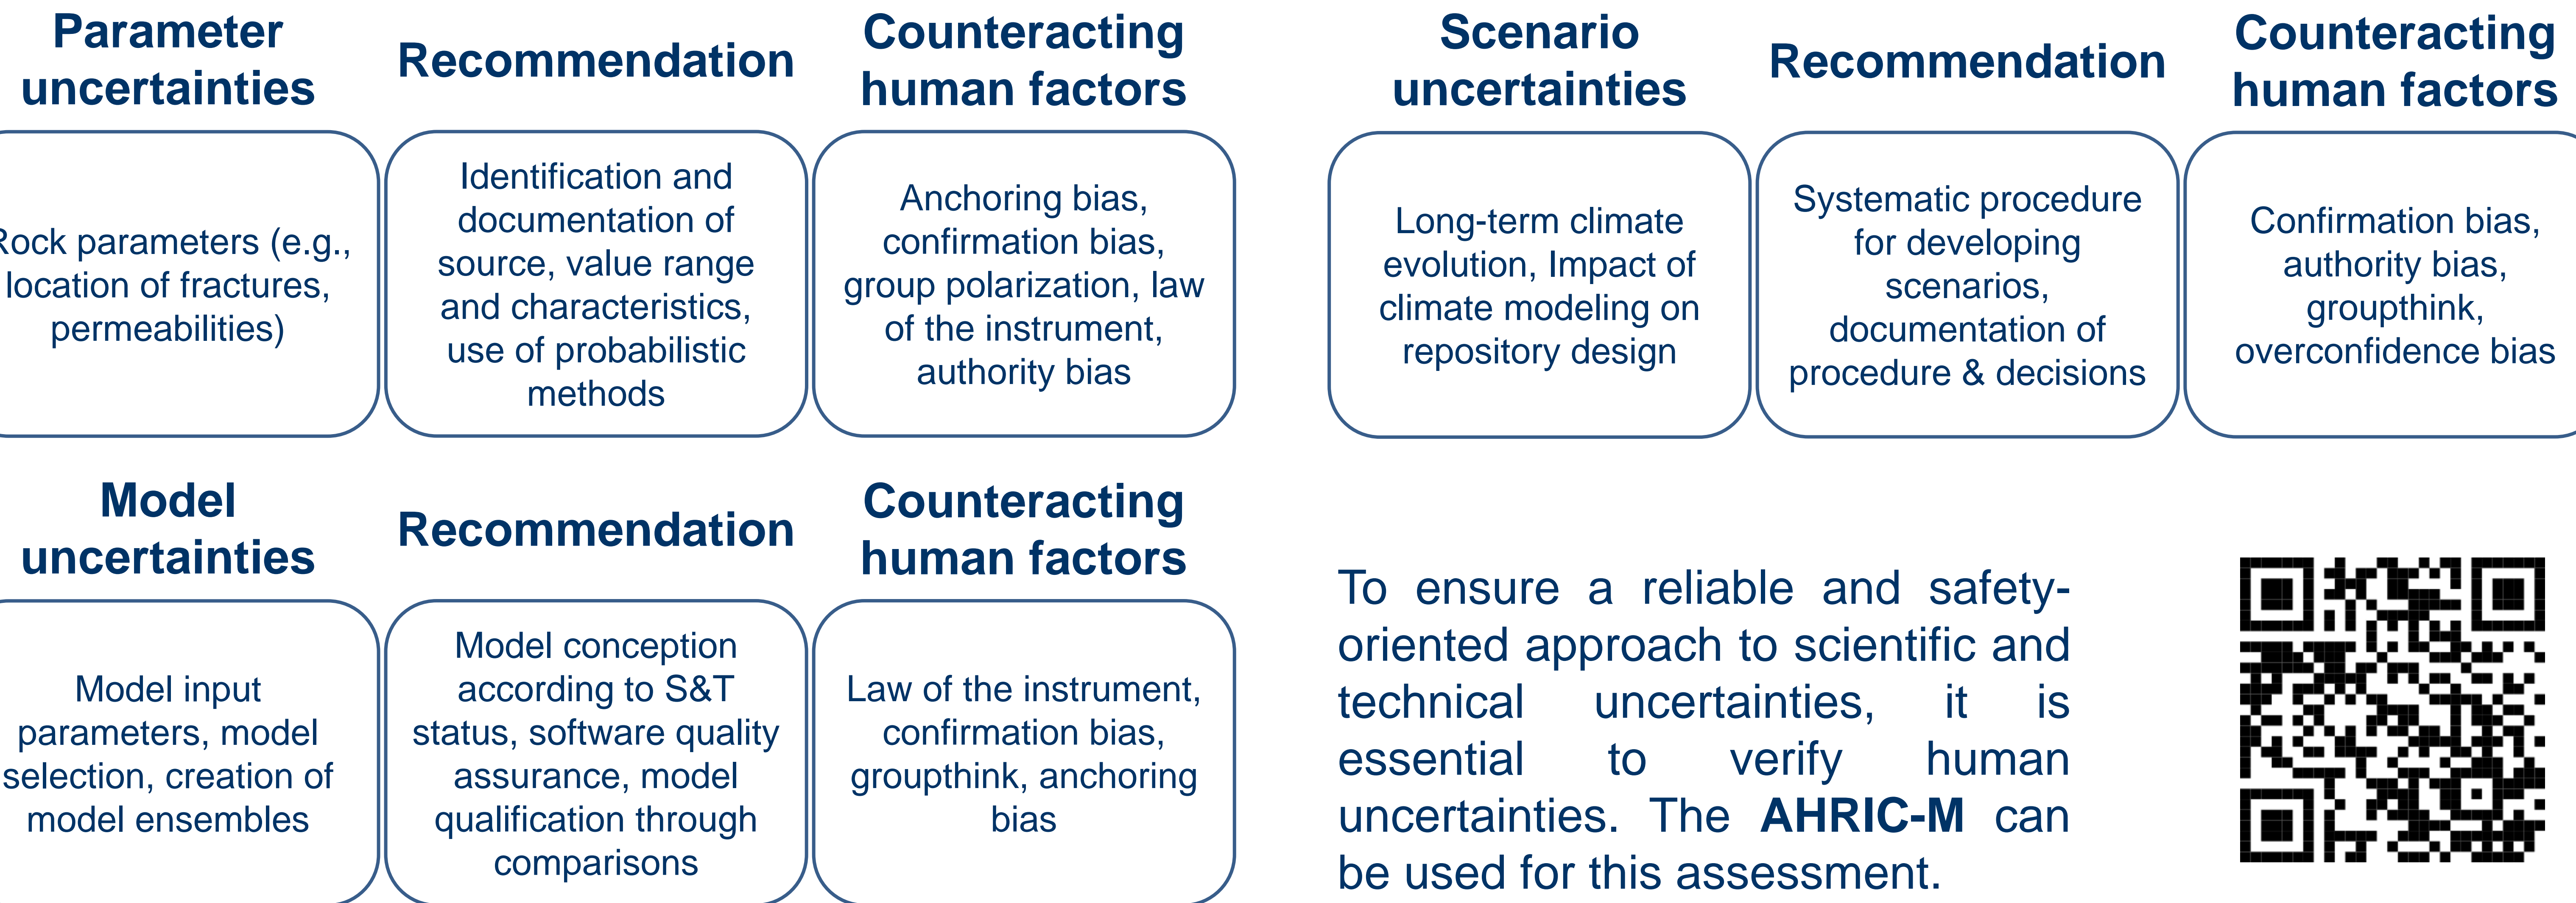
Parameter uncertainties

Recommendation

Counteracting human factors

Rock parameters (e.g., location of fractures, permeabilities)

Identification and documentation of source, value range and characteristics, use of probabilistic methods

Anchoring bias, confirmation bias, group polarization, law of the instrument, authority bias

Scenario uncertainties

Recommendation

Counteracting human factors

Long-term climate evolution, Impact of climate modeling on repository design

Systematic procedure for developing scenarios, documentation of procedure & decisions

Confirmation bias, authority bias, groupthink, overconfidence bias

Model uncertainties

Recommendation

Counteracting human factors

Model input parameters, model selection, creation of model ensembles

Model conception according to S&T status, software quality assurance, model qualification through comparisons

Law of the instrument, confirmation bias, groupthink, anchoring bias

To ensure a reliable and safety-oriented approach to scientific and technical uncertainties, it is essential to verify human uncertainties. The **AHRIC-M** can be used for this assessment.